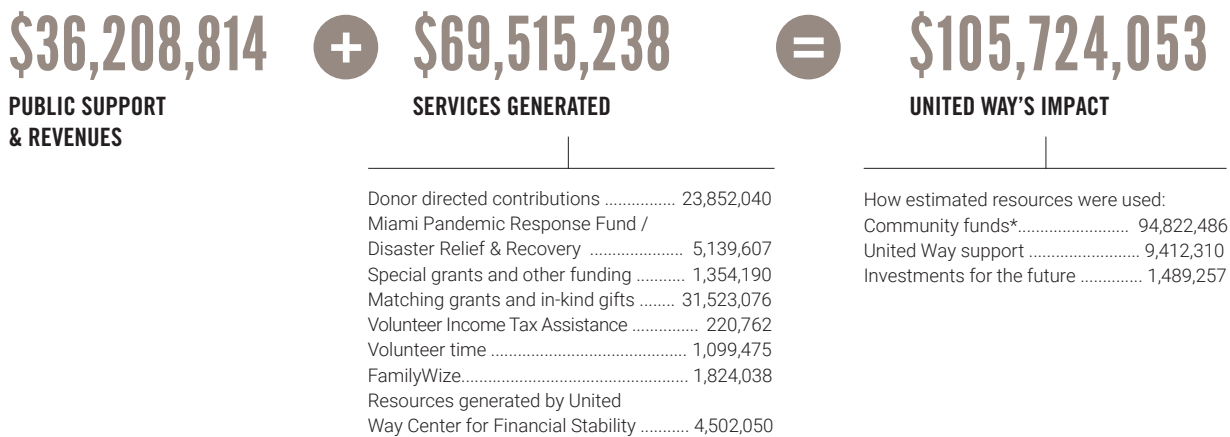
$36,208,814 + $69,515,238 = $105,724,053

PUBLIC SUPPORT & REVENUES

SERVICES GENERATED

Donor directed contributions ................ 23,852,040
Miami Pandemic Response Fund / Disaster Relief & Recovery ..................... 5,139,607
Special grants and other funding ........... 1,354,190
Matching grants and in-kind gifts ........ 31,523,076
Volunteer Income Tax Assistance ............... 220,762
Volunteer time ............................................ 1,099,475
FamilyWize.................................................... 1,824,038
Resources generated by United Way Center for Financial Stability ........... 4,502,050

UNITED WAY'S IMPACT

How estimated resources were used:
Community funds*......................... 94,822,486
United Way support ......................... 9,412,310
Investments for the future .............. 1,489,257